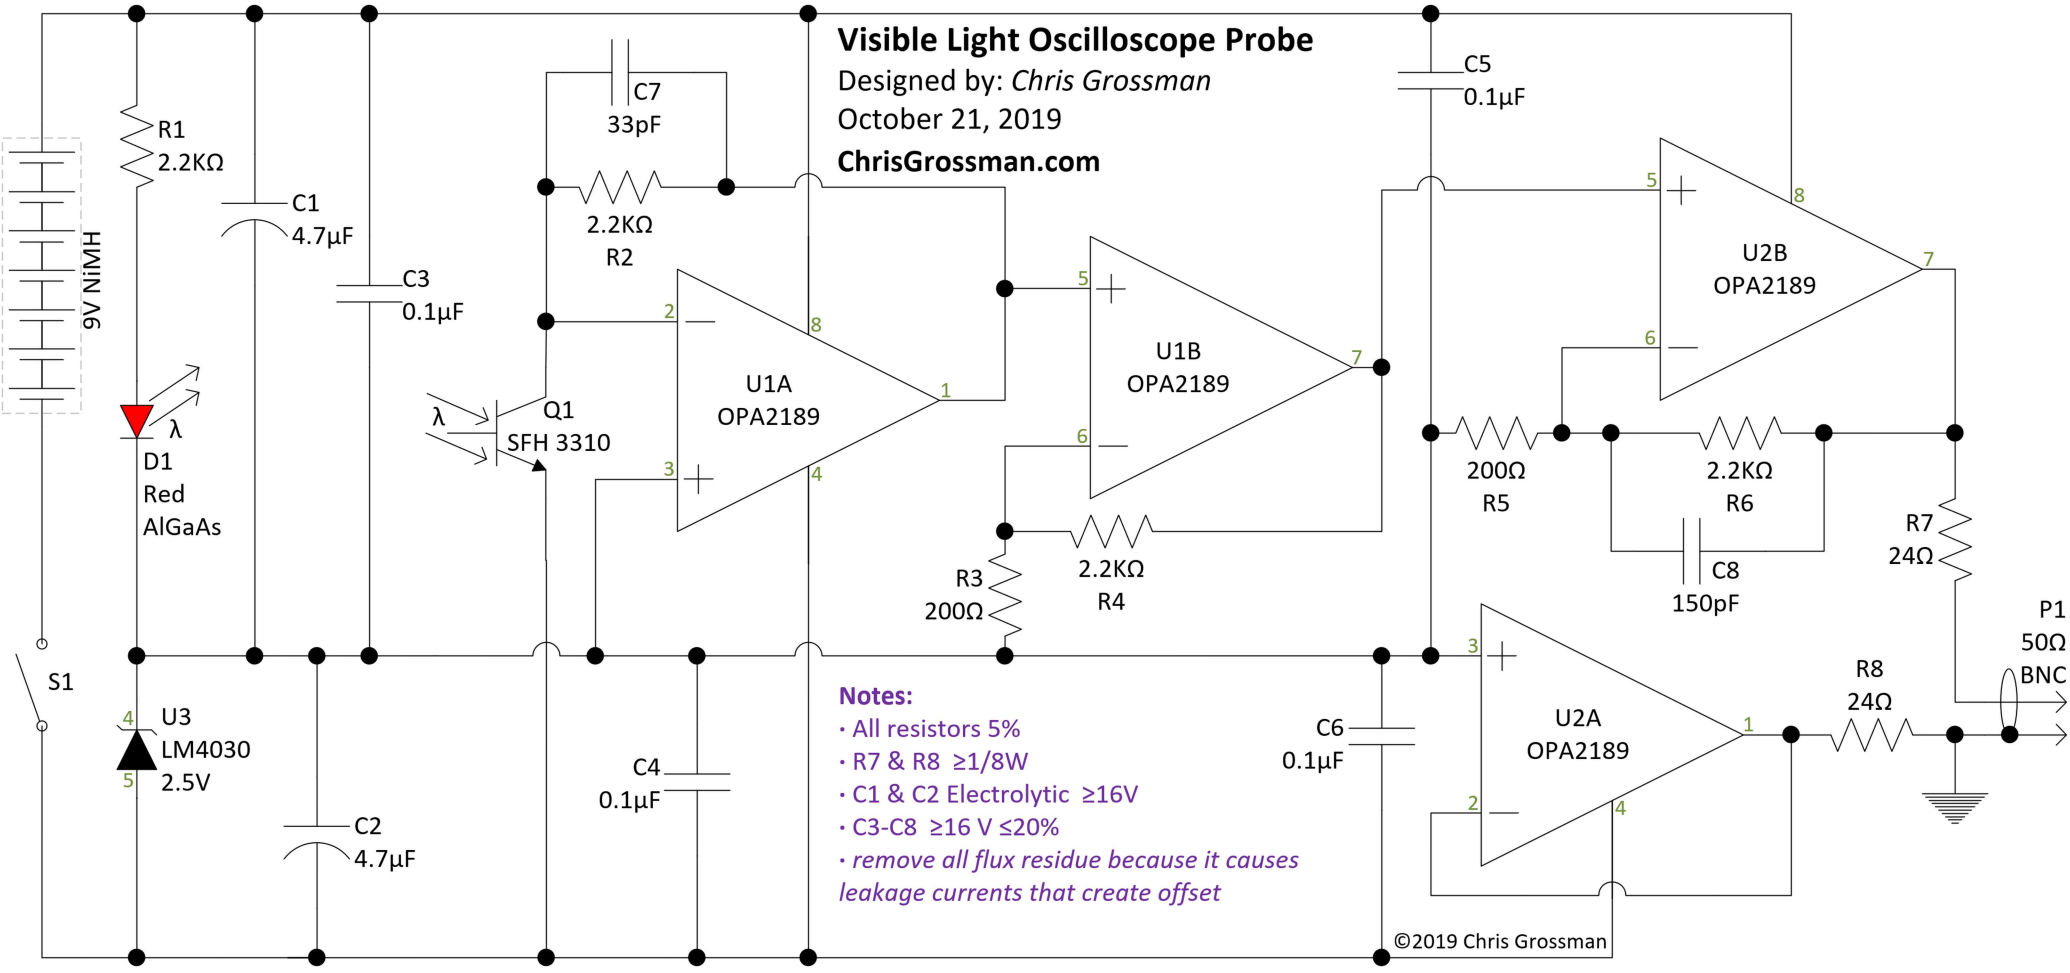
Visible Light Oscilloscope Probe
Designed by: Chris Grossman
October 21, 2019
ChrisGrossman.com

9V NiMH

R1
2.2KΩ

C1
4.7μF

C3
0.1μF

C7
33pF

2.2KΩ
R2

D1
Red
AlGaAs

λ

λ

Q1
SFH 3310

2
3
8
4
1
U1A
OPA2189

5
6
7
U1B
OPA2189

R3
200Ω

2.2KΩ
R4

C5
0.1μF

5
6
8
7
U2B
OPA2189

200Ω
R5

2.2KΩ
R6

C8
150pF

R7
24Ω

P1
50Ω
BNC

S1

4
5
U3
LM4030
2.5V

C2
4.7μF

C4
0.1μF

C6
0.1μF

3
2
4
1
U2A
OPA2189

R8
24Ω

Notes:
• All resistors 5%
• R7 & R8 ≥1/8W
• C1 & C2 Electrolytic ≥16V
• C3-C8 ≥16 V ≤20%
• remove all flux residue because it causes leakage currents that create offset

©2019 Chris Grossman